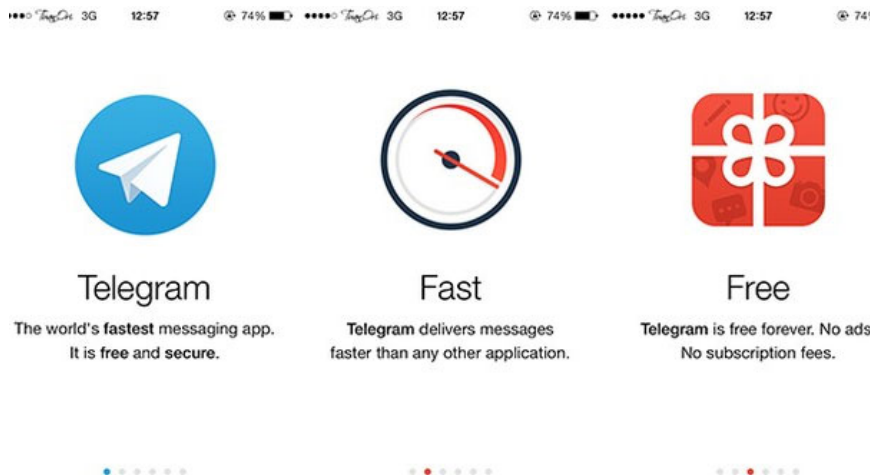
TaoOs 3G 12:57 74%

Telegram

The world's fastest messaging app. It is free and secure.

TaoOs 3G 12:57 74%

Fast

Telegram delivers messages faster than any other application.

TaoOs 3G 12:57 74

Free

Telegram is free forever. No ads. No subscription fees.